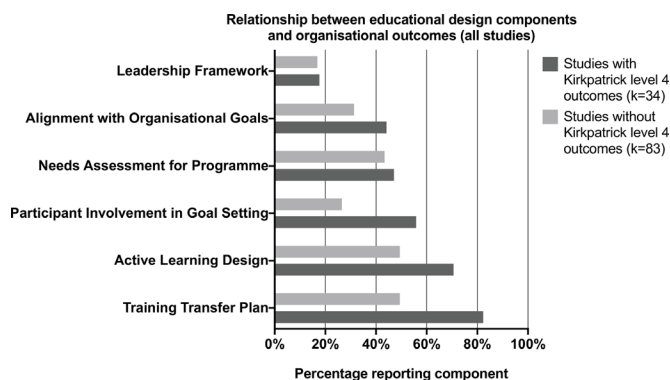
Relationship between educational design components and organisational outcomes (all studies)

Leadership Framework
Alignment with Organisational Goals
Needs Assessment for Programme
Participant Involvement in Goal Setting
Active Learning Design
Training Transfer Plan

0% 20% 40% 60% 80% 100%

Percentage reporting component

Studies with Kirkpatrick level 4 outcomes (k=34)
Studies without Kirkpatrick level 4 outcomes (k=83)